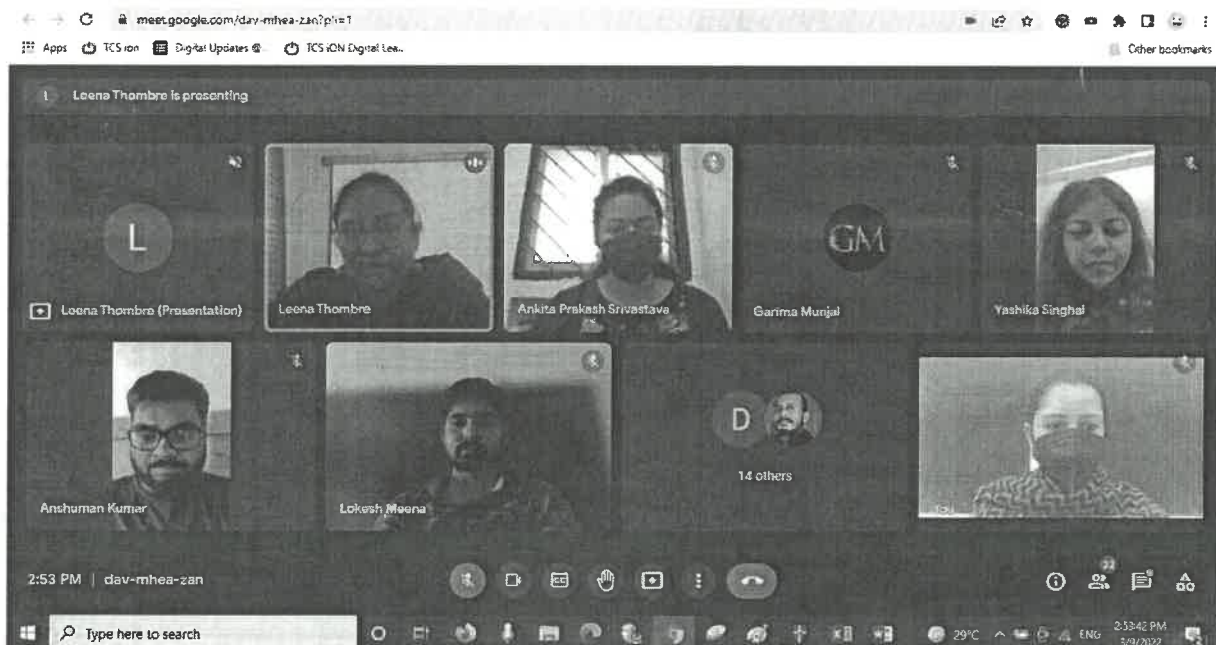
meet.google.com/dav-mhea-zan?pli=1

Apps TCS ion Digital Updates @ TCS iON Digital Lea...

Other bookmarks

Leena Thombre is presenting

L

Leena Thombre (Presentation)

Leena Thombre

Ankita Prakash Srivastava

GM

Garima Munjal

Yashika Singhal

Anshuman Kumar

Lokesh Meena

D

14 others

You

2:53 PM | dav-mhea-zan

22

Type here to search

29°C ENG 2:53:42 PM 3/9/2022